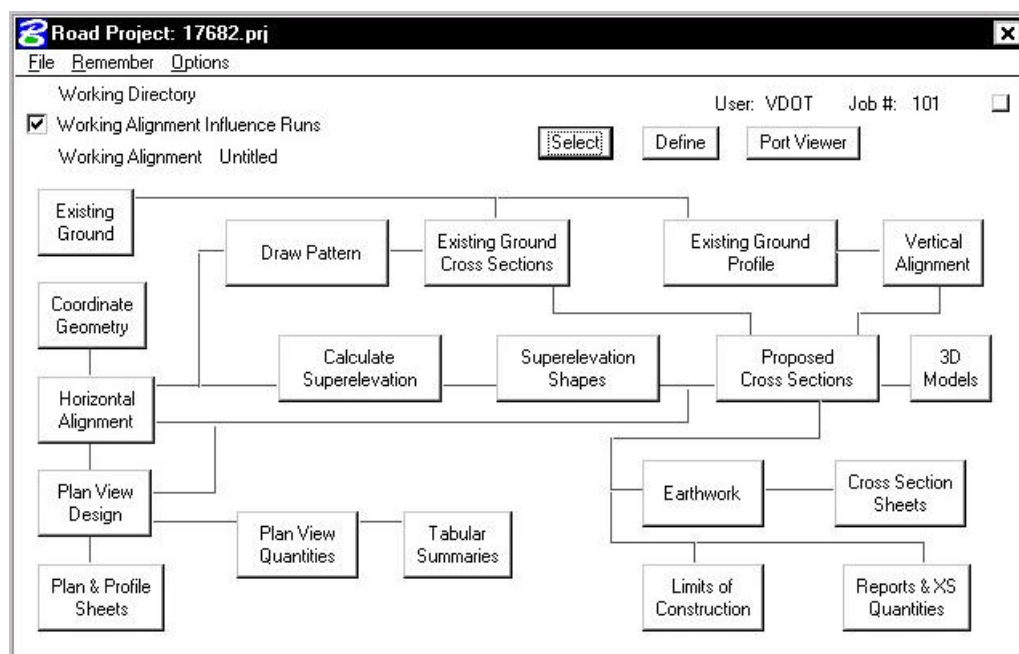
Road Project: 17682.prj

File Remember Options

Working Directory

Working Alignment Influence Runs

Working Alignment Untitled

User: VDOT Job #: 101

Select

Define

Port Viewer

Existing Ground

Draw Pattern

Existing Ground Cross Sections

Existing Ground Profile

Vertical Alignment

Coordinate Geometry

Horizontal Alignment

Calculate Superelevation

Superelevation Shapes

Proposed Cross Sections

3D Models

Plan View Design

Earthwork

Cross Section Sheets

Plan View Quantities

Tabular Summaries

Plan & Profile Sheets

Limits of Construction

Reports & XS Quantities